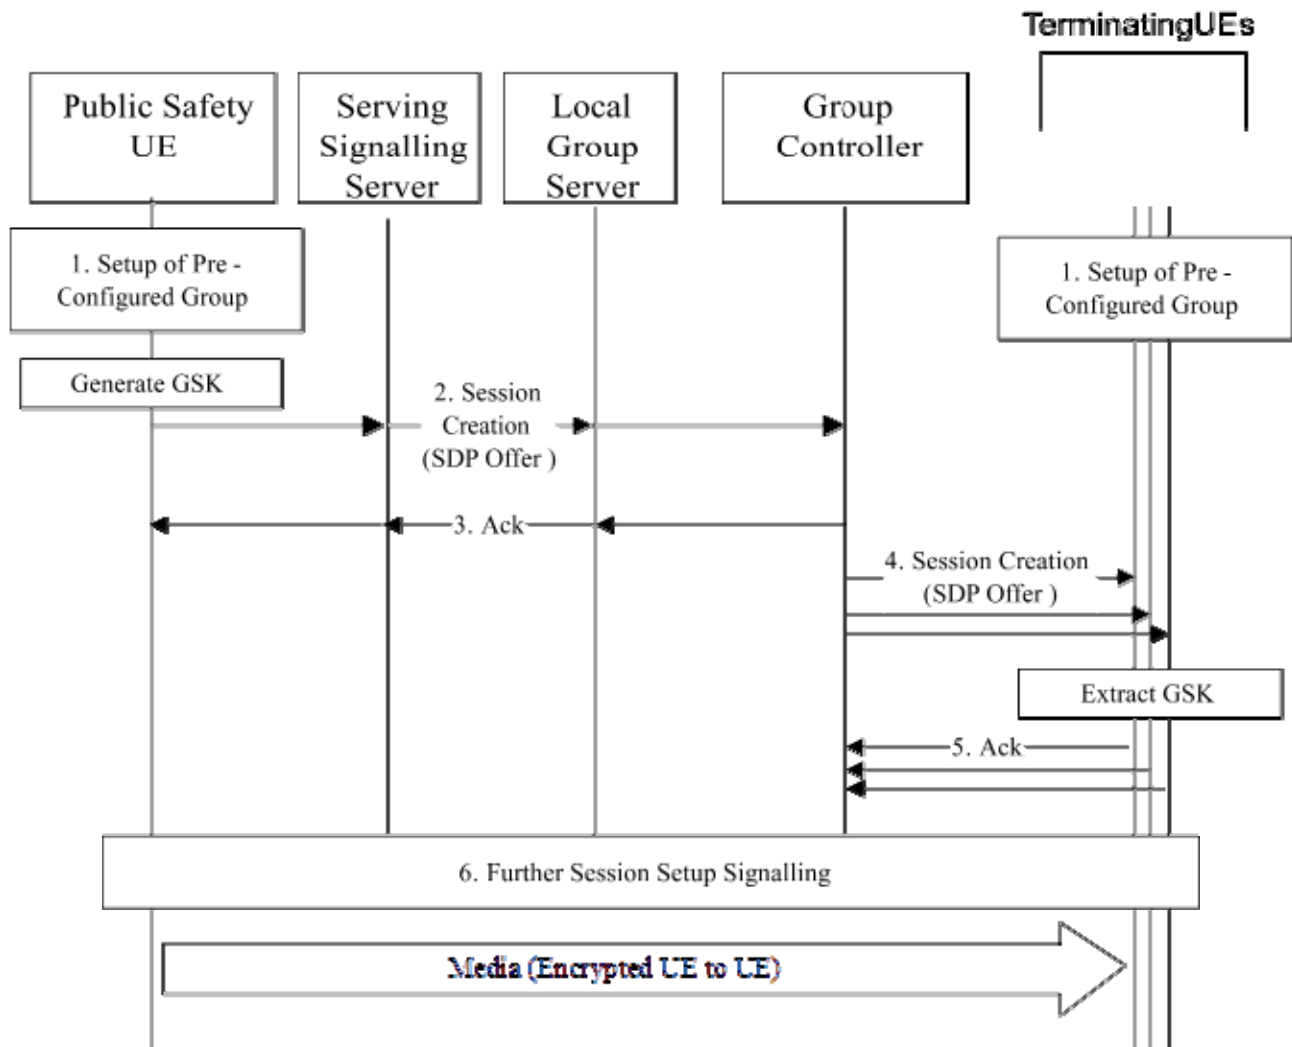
TerminatingUEs

Public Safety UE

Serving Signalling Server

Local Group Server

Group Controller

1. Setup of Pre - Configured Group

1. Setup of Pre - Configured Group

Generate GSK

2. Session Creation (SDP Offer )

3. Ack

4. Session Creation (SDP Offer )

Extract GSK

5. Ack

6. Further Session Setup Signalling

Media (Encrypted UE to UE)